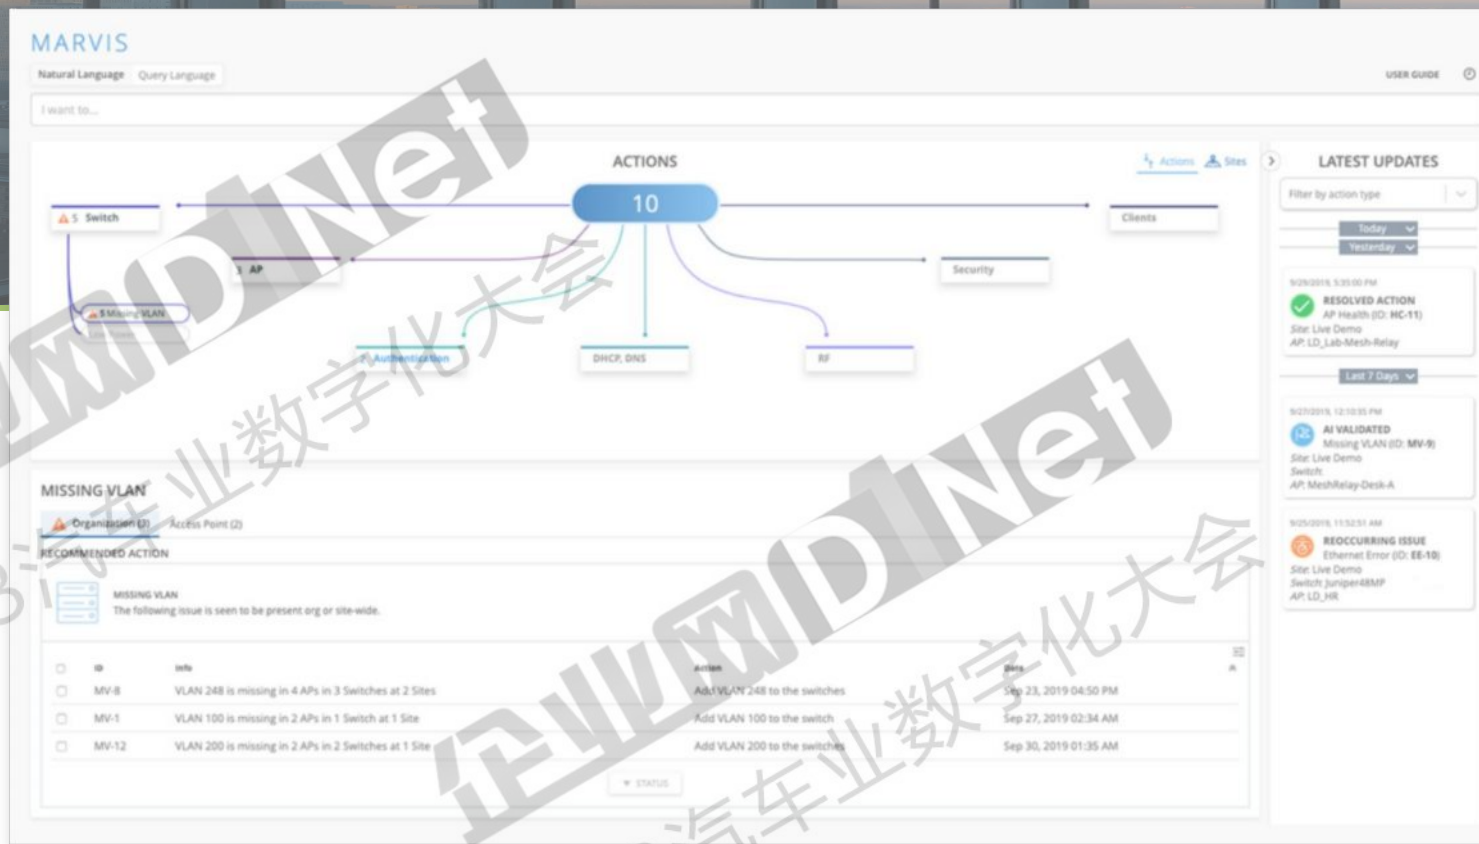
MARVIS

Natural Language Query Language

USER GUIDE

I want to...

ACTIONS

Actions Sites

10

5 Switch

Clients

1 AP

Security

5 Missing VLAN

Authentication

DHCP, DNS

RF

LATEST UPDATES

Filter by action type

Today

Yesterday

5/29/2019, 5:35:00 PM
RESOLVED ACTION
AP Health (ID: HC-11)
Site: Live Demo
AP: LD_Lab-Mesh-Relay

Last 7 Days

9/27/2019, 12:10:35 PM
AI VALIDATED
Missing VLAN (ID: MV-9)
Site: Live Demo
Switch:
AP: MeshRelay-Desk-A

9/25/2019, 11:52:51 AM
REOCCURRING ISSUE
Ethernet Error (ID: EE-10)
Site: Live Demo
Switch: Juniper48MP
AP: LD_HR

MISSING VLAN

Organization (3) Access Point (2)

RECOMMENDED ACTION

MISSING VLAN
The following issue is seen to be present org or site-wide.

| ID | Info | Action | Date |
|---|---|---|---|
| MV-8 | VLAN 248 is missing in 4 APs in 3 Switches at 2 Sites | Add VLAN 248 to the switches | Sep 23, 2019 04:50 PM |
| MV-1 | VLAN 100 is missing in 2 APs in 1 Switch at 1 Site | Add VLAN 100 to the switch | Sep 27, 2019 02:34 AM |
| MV-12 | VLAN 200 is missing in 2 APs in 2 Switches at 1 Site | Add VLAN 200 to the switches | Sep 30, 2019 01:35 AM |

STATUS

企业网D1Net
汽车业数字化大会
企业网D1Net
汽车业数字化大会